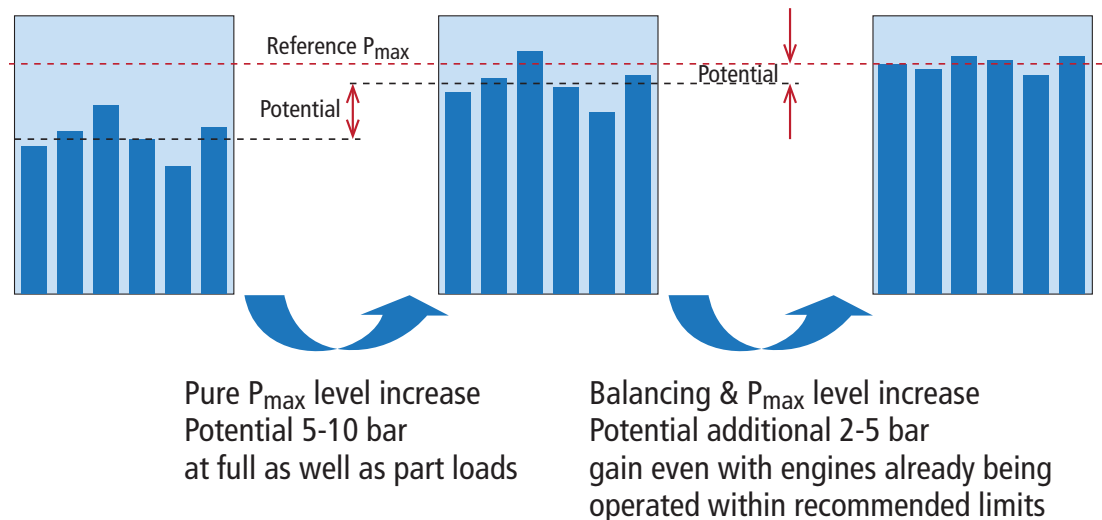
Reference $P_{max}$

Potential

Potential

Pure $P_{max}$ level increase
Potential 5-10 bar
at full as well as part loads

Balancing & $P_{max}$ level increase
Potential additional 2-5 bar
gain even with engines already being operated within recommended limits